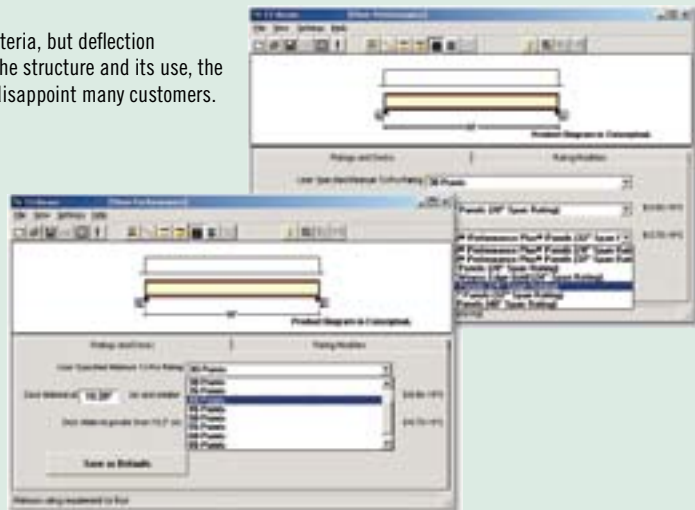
teria, but deflection
he structure and its use, the
disappoint many customers.

Product Diagram is Conceptual.

Ratings and Errors

Rating Modifier

Product Diagram is Conceptual.

Ratings and Errors

Rating Modifier

Save as Defaults